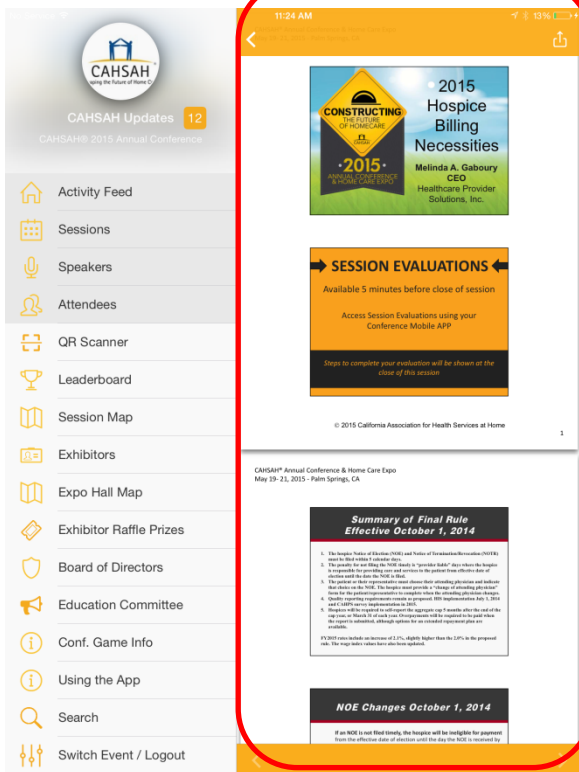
11:24 AM
13%

CAHSAH
Shaping the Future of Home C

CAHSAH Updates 12
CAHSAH® 2015 Annual Conference

Activity Feed
Sessions
Speakers
Attendees
QR Scanner
Leaderboard
Session Map
Exhibitors
Expo Hall Map
Exhibitor Raffle Prizes
Board of Directors
Education Committee
Conf. Game Info
Using the App
Search
Switch Event / Logout

CONSTRUCTING THE FUTURE OF HOMECARE
CAHSAH
2015
ANNUAL CONFERENCE & HOME CARE EXPO

2015 Hospice Billing Necessities
Melinda A. Gaboury
CEO
Healthcare Provider Solutions, Inc.

SESSION EVALUATIONS
Available 5 minutes before close of session
Access Session Evaluations using your Conference Mobile APP
Steps to complete your evaluation will be shown at the close of this session

© 2015 California Association for Health Services at Home
1

CAHSAH® Annual Conference & Home Care Expo
May 19- 21, 2015 - Palm Springs, CA

Summary of Final Rule Effective October 1, 2014

1. The hospice Notice of Election (NOE) and Notice of Termination/Revocation (NOTR) must be filed within 5 calendar days.
2. The penalty for not filing the NOE timely is "provider liable" days where the hospice is responsible for providing care and services to the patient from effective date of election until the date the NOE is filed.
3. The patient or their representative must choose their attending physician and indicate that choice on the NOE. The hospice must provide a "change of attending physician" form for the patient/representative to complete when the attending physician changes.
4. Quality reporting requirements remain as proposed. HIS implementation July 1, 2014 and CAHPS survey implementation in 2015.
5. Hospices will be required to self-report the aggregate cap 5 months after the end of the cap year, or March 31 of each year. Overpayments will be required to paid when the report is submitted, although options for an extended repayment plan are available.

FY2015 rates include an increase of 2.1%, slightly higher than the 2.0% in the proposed rule. The wage index values have also been updated.

NOE Changes October 1, 2014

If an NOE is not filed timely, the hospice will be ineligible for payment from the effective date of election until the day the NOE is received by